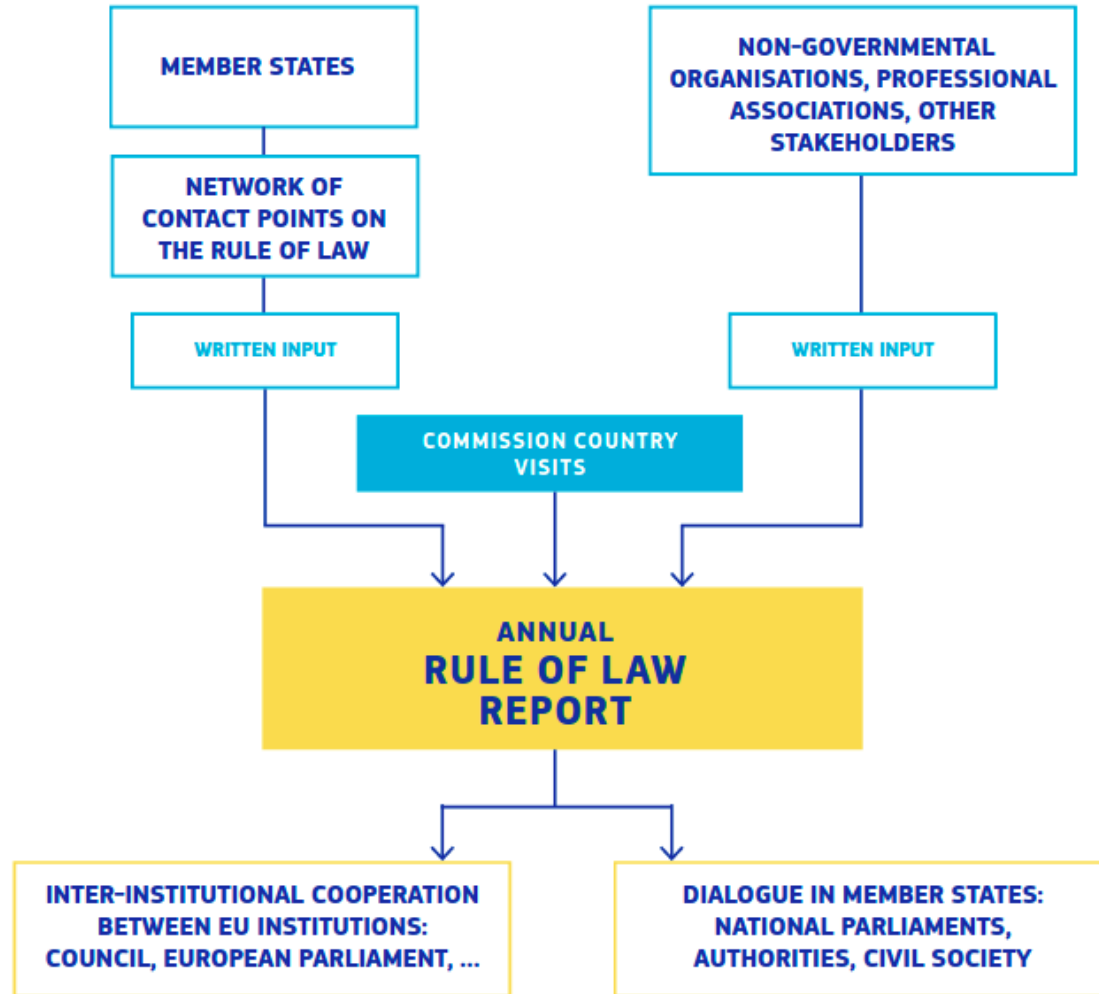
MEMBER STATES

NETWORK OF CONTACT POINTS ON THE RULE OF LAW

WRITTEN INPUT

NON-GOVERNMENTAL ORGANISATIONS, PROFESSIONAL ASSOCIATIONS, OTHER STAKEHOLDERS

WRITTEN INPUT

COMMISSION COUNTRY VISITS

ANNUAL
RULE OF LAW REPORT

INTER-INSTITUTIONAL COOPERATION BETWEEN EU INSTITUTIONS: COUNCIL, EUROPEAN PARLIAMENT, ...

DIALOGUE IN MEMBER STATES: NATIONAL PARLIAMENTS, AUTHORITIES, CIVIL SOCIETY